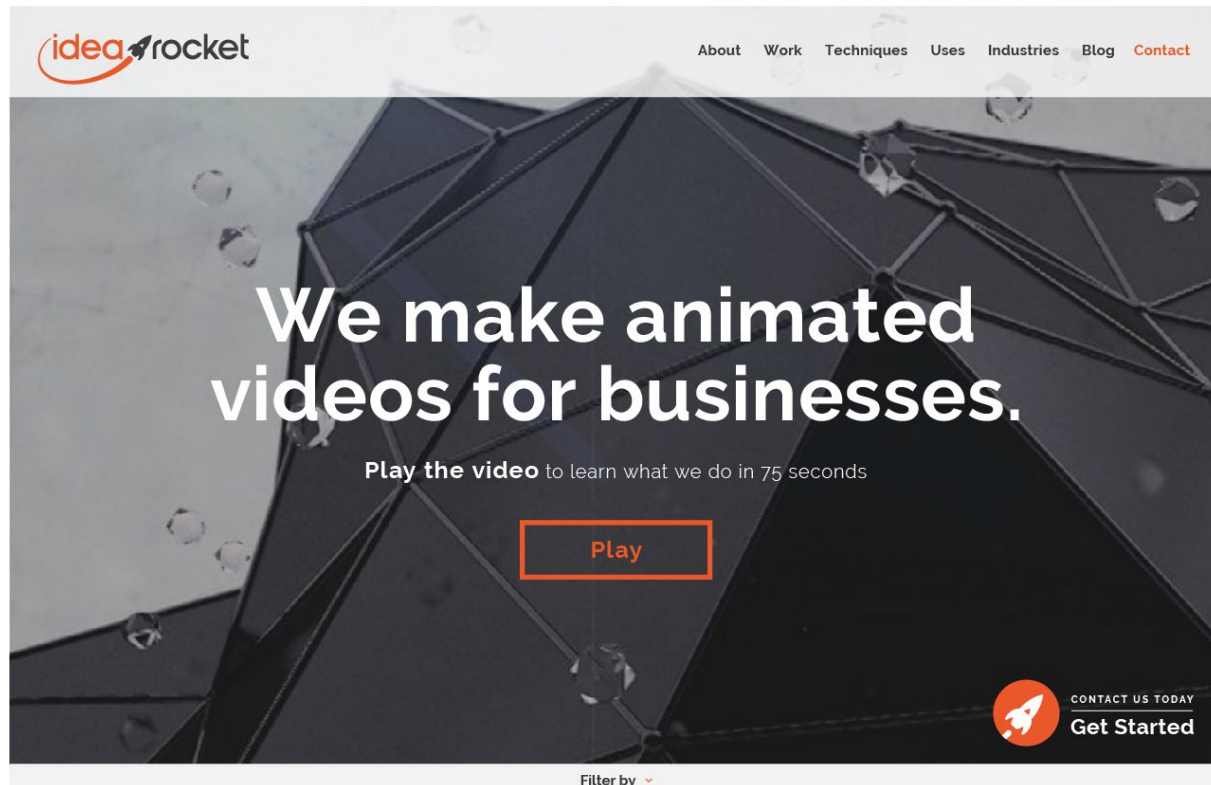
idea rocket

About Work Techniques Uses Industries Blog Contact

We make animated videos for businesses.

Play the video to learn what we do in 75 seconds

Play

CONTACT US TODAY
Get Started

Filter by